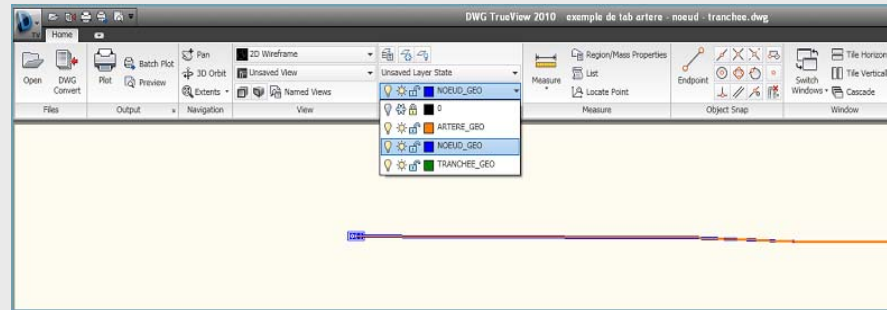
DWG TrueView 2010 exemple de tab artere - noeud - tranchee.dwg

Home

Open
DWG Convert
Files

Plot
Batch Plot
Preview
Output

Pan
3D Orbit
Extents
Navigation

2D Wireframe
Unsaved View
Named Views
View

Unsaved Layer State
NOEUD_GEO
0
ARTERE_GEO
NOEUD_GEO
TRANCHEE_GEO

Measure
Region/Mass Properties
List
Locate Point
Measure

Endpoint
Object Snap

Switch Windows
Tile Horizon
Tile Vertical
Cascade
Window